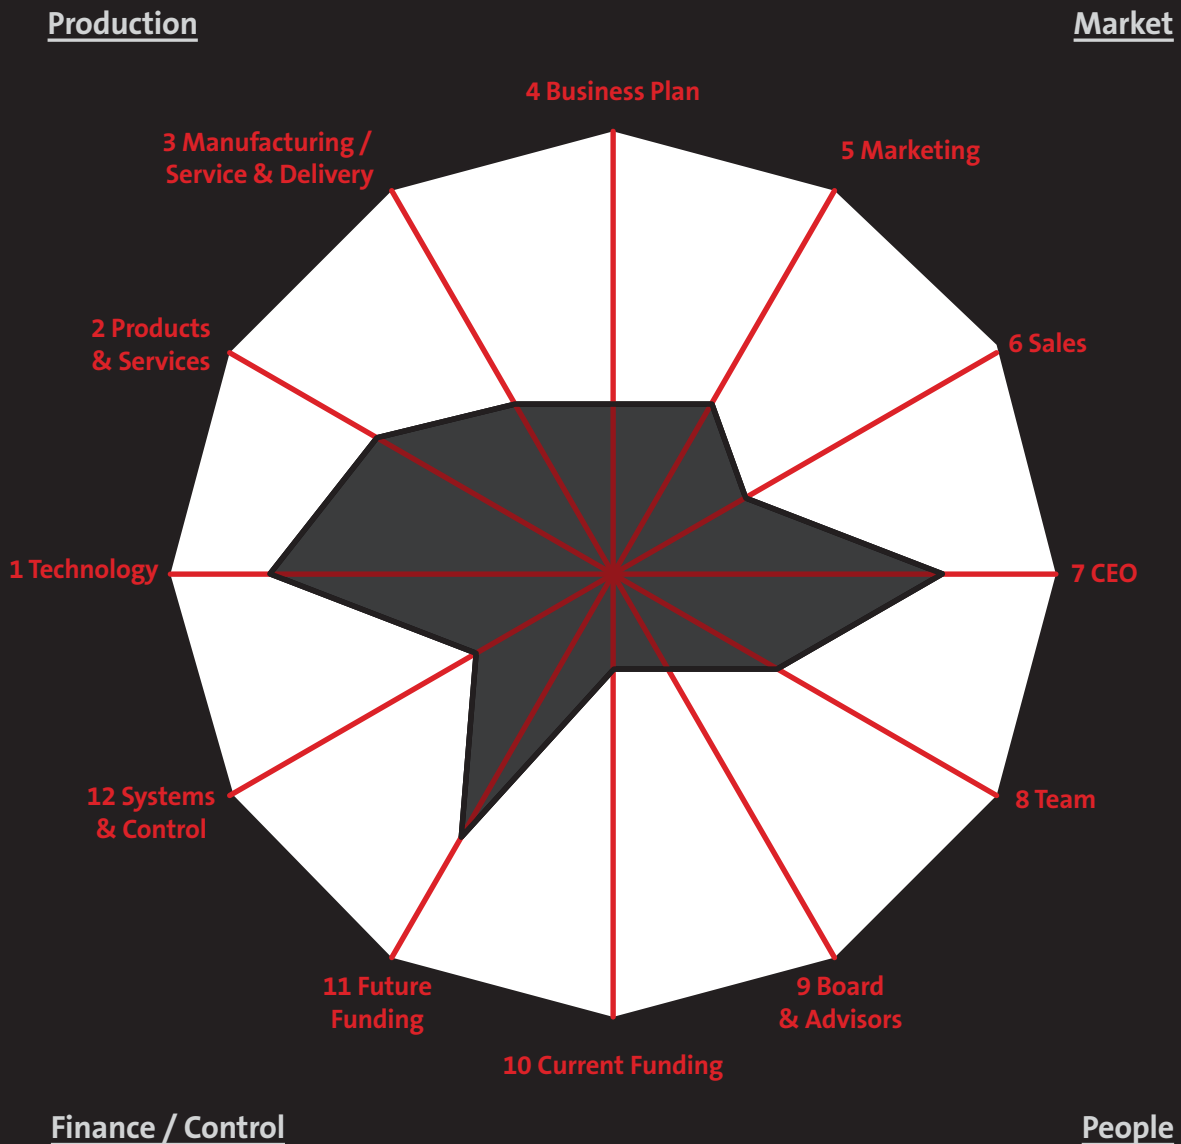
Production

Market

4 Business Plan

5 Marketing

3 Manufacturing / Service & Delivery

6 Sales

2 Products & Services

1 Technology

7 CEO

12 Systems & Control

8 Team

11 Future Funding

9 Board & Advisors

10 Current Funding

Finance / Control

People